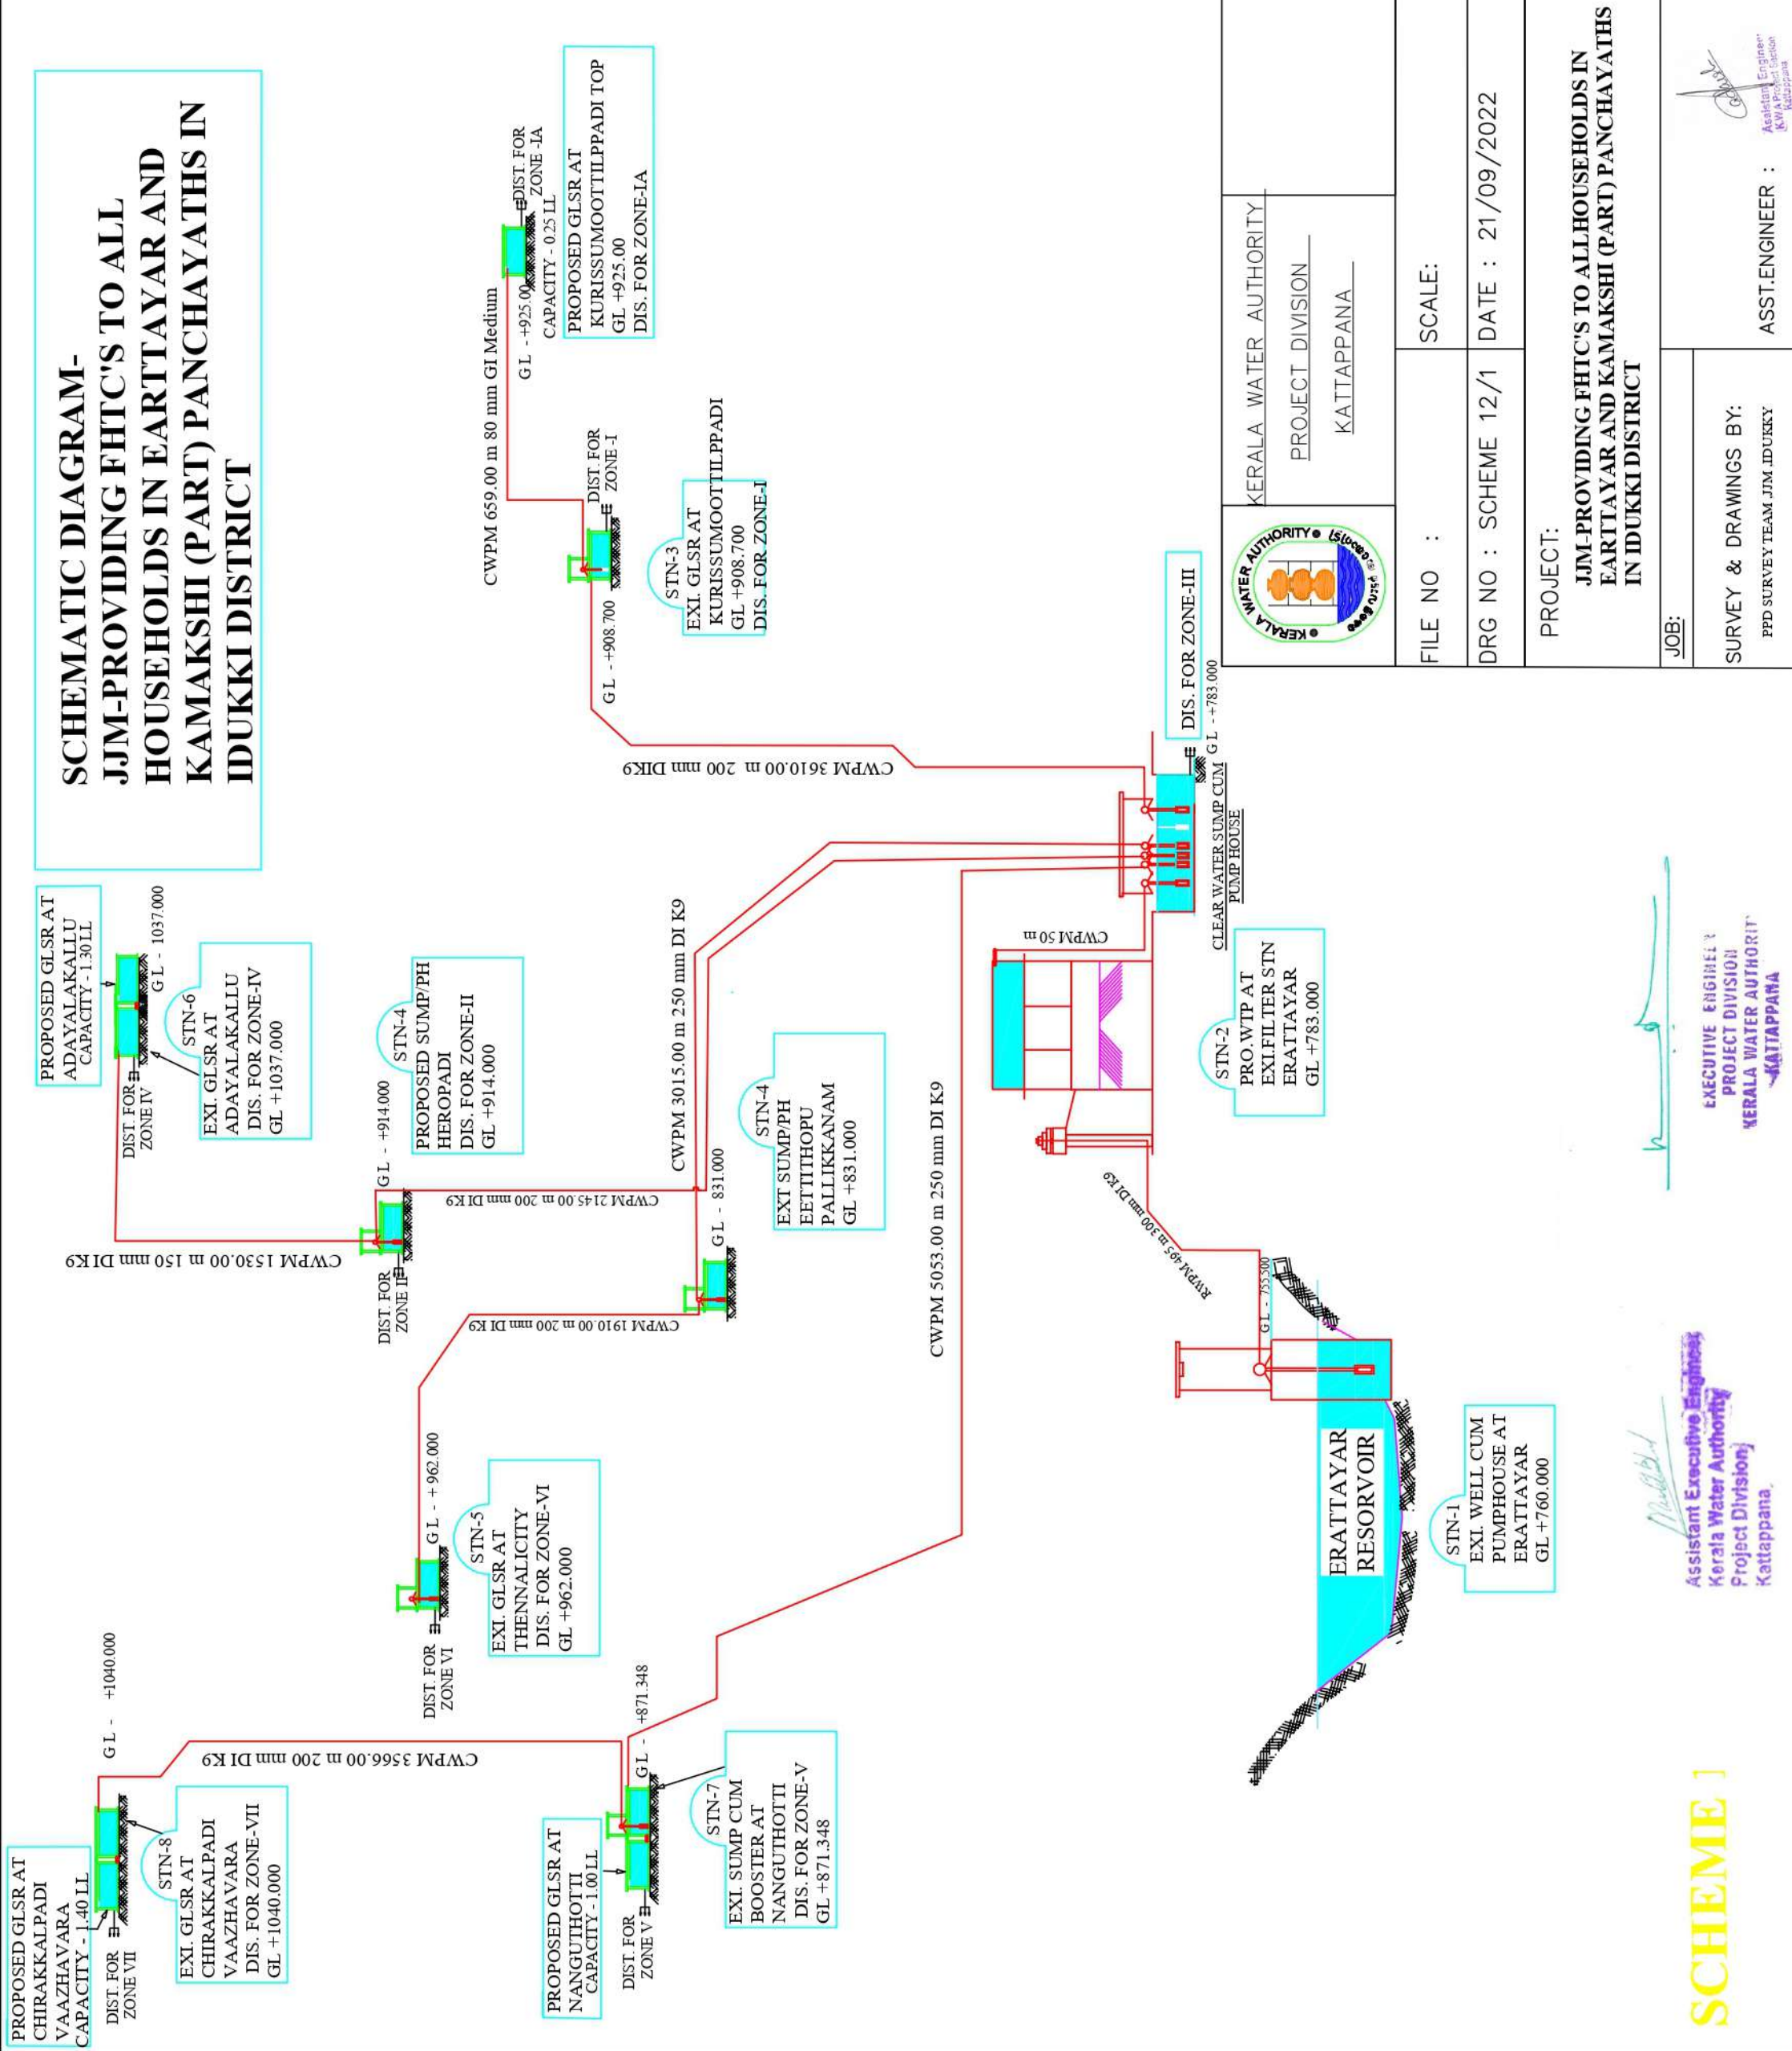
SCHEMATIC DIAGRAM-
JJM-PROVIDING FHTC'S TO ALL HOUSEHOLDS IN EARTTAYAR AND KAMAKSHI (PART) PANCHAYATHS IN IDUKKI DISTRICT

PROPOSED GLSR AT KURISSUMOOTTILPPADI TOP
GL +925.00
DIS. FOR ZONE-IA

CAPACITY - 0.25 LL
G L - +925.00
DIST. FOR ZONE -IA

CWPM 659.00 m 80 mm GI Medium

DIST. FOR ZONE-I
G L - +908.700

STN-3
EXI. GLSR AT KURISSUMOOTTILPPADI
GL +908.700
DIS. FOR ZONE-I

CWPM 3610.00 m 200 mm DIK9

DIS. FOR ZONE-III
G L - +783.000

CLEAR WATER SUMP CUM PUMP HOUSE

PROPOSED GLSR AT ADAYALAKALLU
CAPACITY - 1.30 LL
G L - 1037.000
DIST. FOR ZONE IV

STN-6
EXI. GLSR AT ADAYALAKALLU
DIS. FOR ZONE-IV
GL +1037.000

STN-4
PROPOSED SUMP/PH HEROPADI
DIS. FOR ZONE-II
GL +914.000

G L - +914.000

CWPM 3015.00 m 250 mm DI K9

CWPM 1530.00 m 150 mm DI K9

CWPM 2145.00 m 200 mm DI K9

DIST. FOR ZONE II

G L - 831.000

STN-4
EXT SUMP/PH EETTITHOPU PALLIKKANAM
GL +831.000

CWPM 1910.00 m 200 mm DI K9

CWPM 50 m

STN-2
PRO.WTP AT EXI.FILTER STN ERATTAYAR
GL +783.000

CWPM 5053.00 m 250 mm DI K9

RWPM 495 m 300 mm DI K9

G L - 755.500

G L - + 962.000

STN-5
EXI. GLSR AT THENNALICITY
DIS. FOR ZONE-VI
GL +962.000

DIST. FOR ZONE VI

ERATTAYAR RESORVOIR

STN-1
EXI. WELL CUM PUMPHOUSE AT ERATTAYAR
GL +760.000

G L - +1040.000

CWPM 3566.00 m 200 mm DI K9

G L - +871.348

PROPOSED GLSR AT CHIRAKKALPADI VAAZHAVARA
CAPACITY - 1.40 LL
DIST. FOR ZONE VII

STN-8
EXI. GLSR AT CHIRAKKALPADI VAAZHAVARA
DIS. FOR ZONE-VII
GL +1040.000

PROPOSED GLSR AT NANGUTHOTTI
CAPACITY - 1.00 LL
DIST. FOR ZONE V

STN-7
EXI. SUMP CUM BOOSTER AT NANGUTHOTTI
DIS. FOR ZONE-V
GL +871.348

KERALA WATER AUTHORITY
KERALA WATER AUTHORITY
PROJECT DIVISION
KATTAPPANA

FILE NO :
SCALE:
DRG NO : SCHEME 12/1
DATE : 21/09/2022

PROJECT:
JJM-PROVIDING FHTC'S TO ALLHOUSEHOLDS IN EARTTAYAR AND KAMAKSHI (PART) PANCHAYATHS IN IDUKKI DISTRICT

JOB:
SURVEY & DRAWINGS BY:
PPD SURVEY TEAM JJM IDUKKY
ASST.ENGINEER :

Assistant Engineer
KWA Project Section
Kattappana

EXECUTIVE ENGINEER
PROJECT DIVISION
KERALA WATER AUTHORITY
KATTAPPANA

Assistant Executive Engineer
Kerala Water Authority
Project Division
Kattappana

SCHEME 1